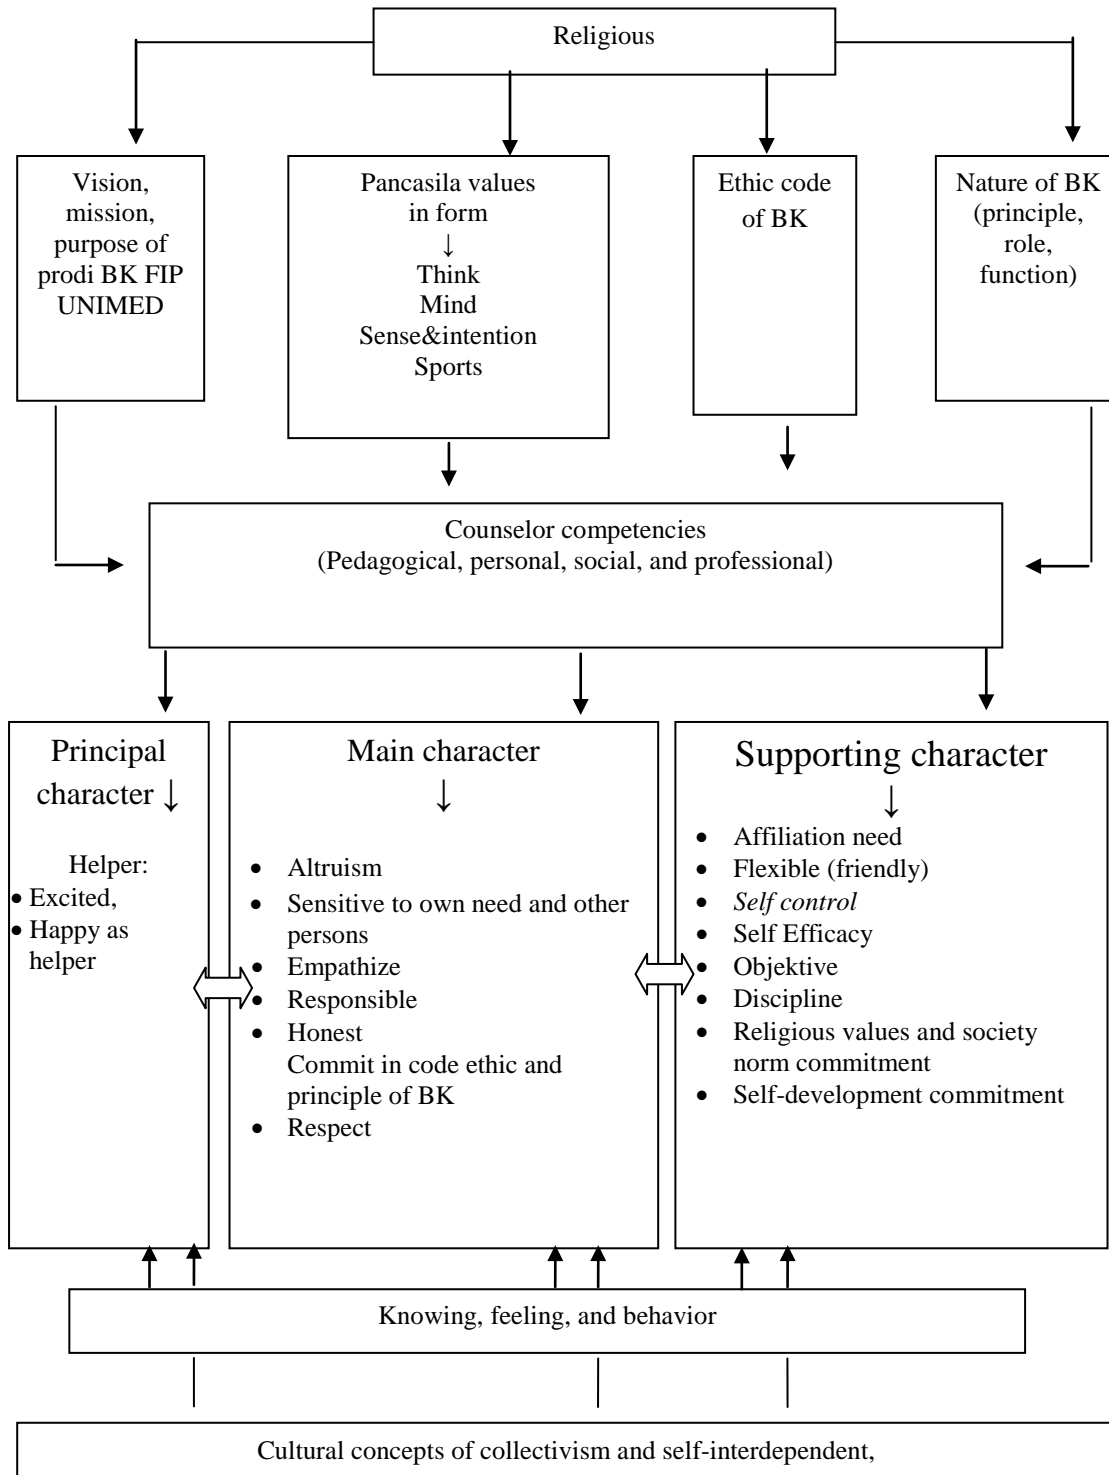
Religious

Vision, mission, purpose of prodi BK FIP UNIMED

Pancasila values in form
↓
Think
Mind
Sense&intention
Sports

Ethic code of BK

Nature of BK (principle, role, function)

Counselor competencies
(Pedagogical, personal, social, and professional)

Principal character ↓

Helper:
- Excited,
- Happy as helper

Main character
↓
- Altruism
- Sensitive to own need and other persons
- Empathize
- Responsible
- Honest
Commit in code ethic and principle of BK
- Respect

Supporting character
↓
- Affiliation need
- Flexible (friendly)
- *Self control*
- Self Efficacy
- Objektive
- Discipline
- Religious values and society norm commitment
- Self-development commitment

Knowing, feeling, and behavior

Cultural concepts of collectivism and self-interdependent,